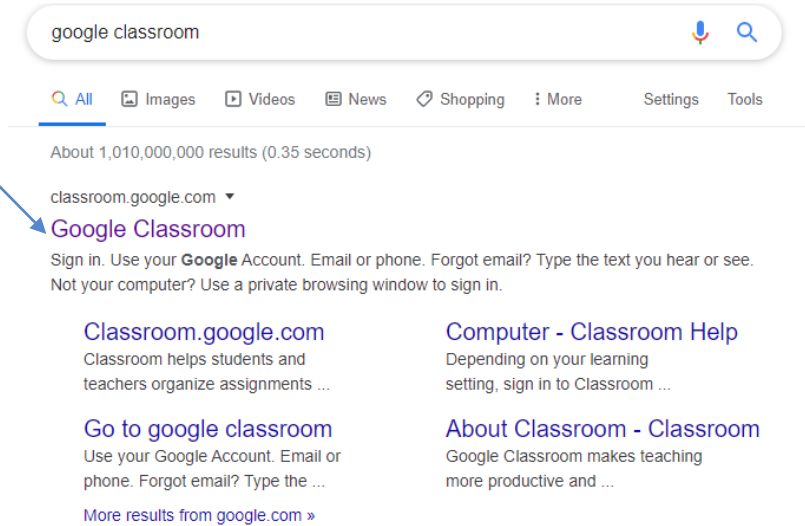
google classroom

All Images Videos News Shopping More Settings Tools

About 1,010,000,000 results (0.35 seconds)

classroom.google.com ▾

Google Classroom

Sign in. Use your **Google** Account. Email or phone. Forgot email? Type the text you hear or see. Not your computer? Use a private browsing window to sign in.

Classroom.google.com
Classroom helps students and teachers organize assignments ...

Computer - Classroom Help
Depending on your learning setting, sign in to Classroom ...

Go to google classroom
Use your Google Account. Email or phone. Forgot email? Type the ...

About Classroom - Classroom
Google Classroom makes teaching more productive and ...

More results from google.com »